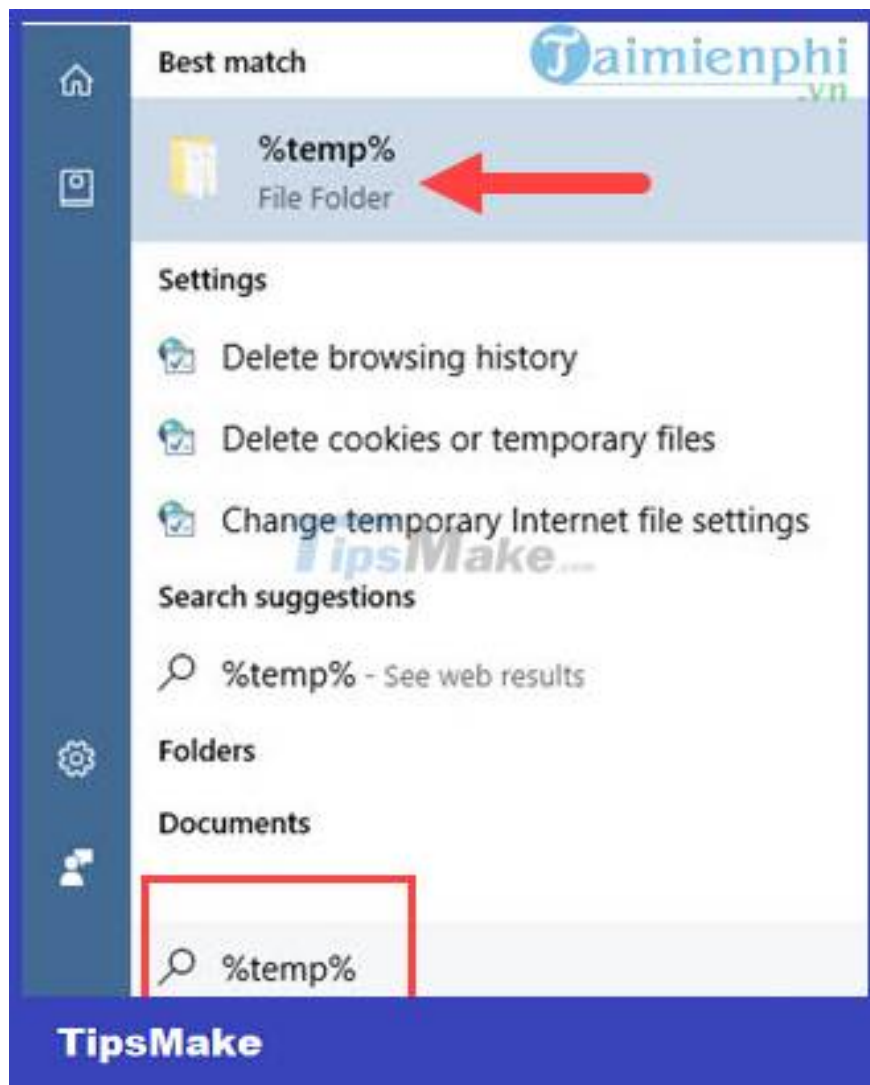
Best match

Taimienphi.vn

%temp%
File Folder

Settings

Delete browsing history

Delete cookies or temporary files

Change temporary Internet file settings

TipsMake

Search suggestions

%temp% - See web results

Folders

Documents

%temp%

TipsMake